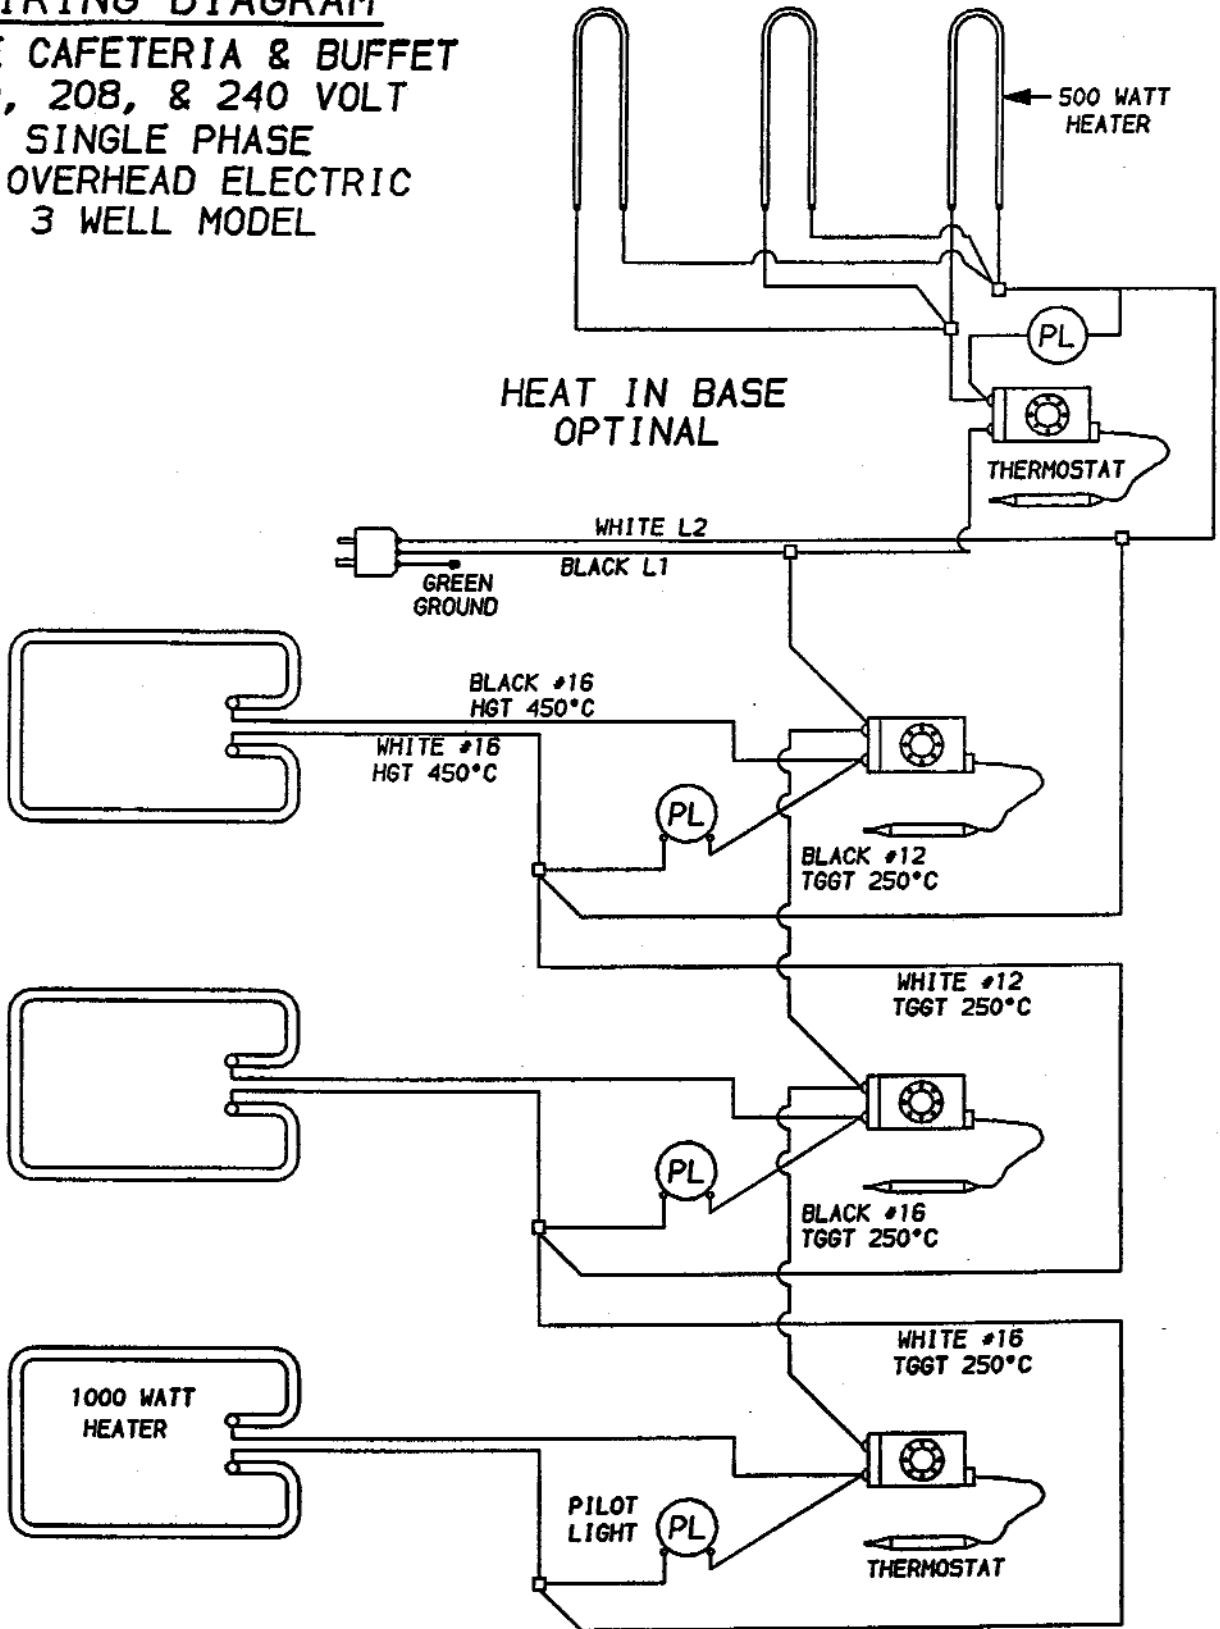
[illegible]IRING DIAGRAM
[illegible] CAFETERIA & BUFFET
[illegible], 208, & 240 VOLT
SINGLE PHASE
OVERHEAD ELECTRIC
3 WELL MODEL

500 WATT HEATER

PL

HEAT IN BASE
OPTINAL

THERMOSTAT

WHITE L2
BLACK L1
GREEN GROUND

BLACK #16
HGT 450°C
WHITE #16
HGT 450°C

PL

BLACK #12
TGGT 250°C

WHITE #12
TGGT 250°C

PL

BLACK #16
TGGT 250°C

WHITE #16
TGGT 250°C

1000 WATT
HEATER

PILOT
LIGHT
PL

THERMOSTAT